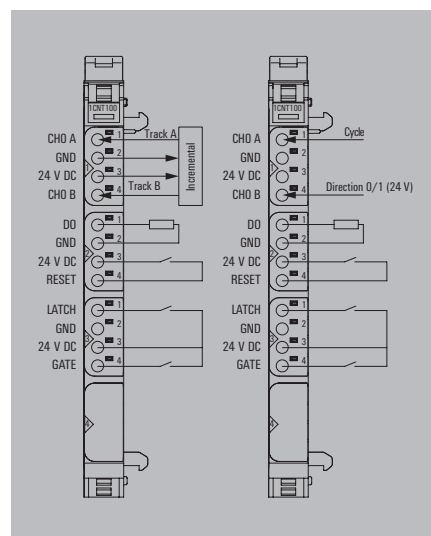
1CNT100

CH0 A
GND
24 V DC
CH0 B

1
2
3
4

Track A
Incremental
Track B

D0
GND
24 V DC
RESET

1
2
3
4

LATCH
GND
24 V DC
GATE

1
2
3
4

1CNT100

CH0 A
GND
24 V DC
CH0 B

1
2
3
4

Cycle
Direction 0/1 (24 V)

D0
GND
24 V DC
RESET

1
2
3
4

LATCH
GND
24 V DC
GATE

1
2
3
4